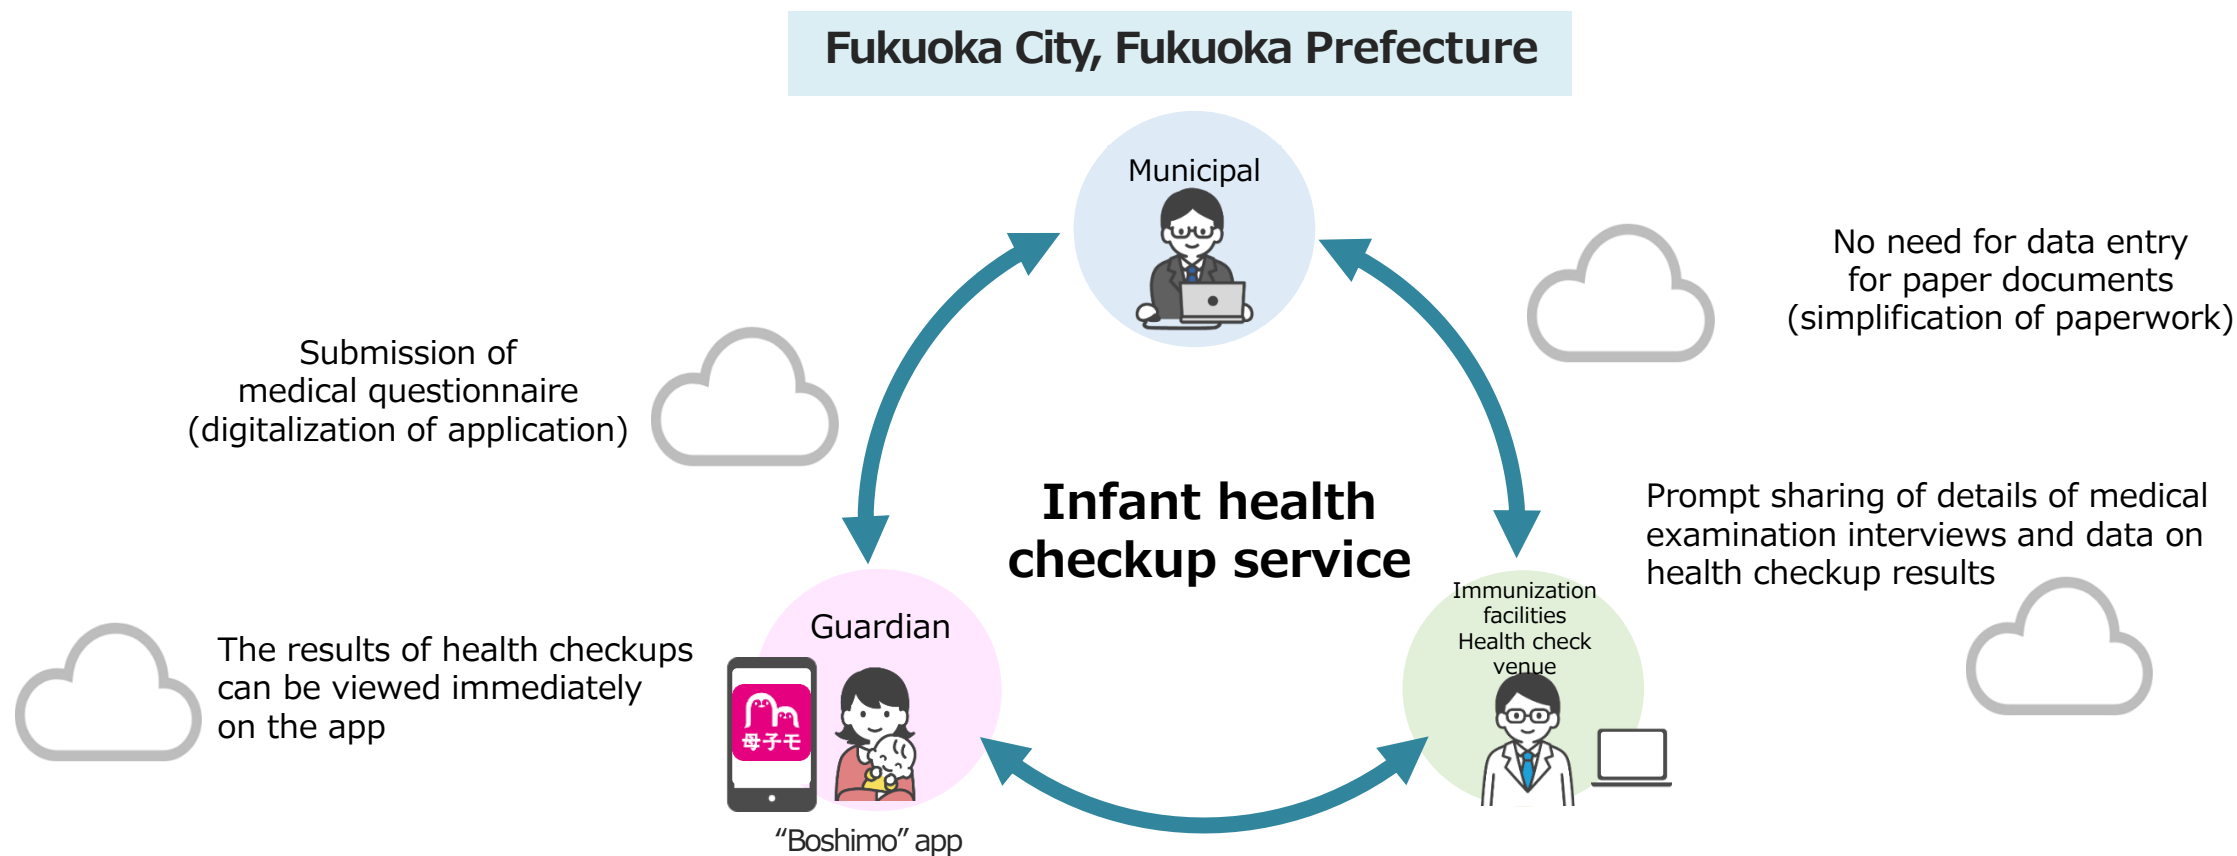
Fukuoka City, Fukuoka Prefecture

Municipal

No need for data entry for paper documents (simplification of paperwork)

Submission of medical questionnaire (digitalization of application)

Infant health checkup service

Prompt sharing of details of medical examination interviews and data on health checkup results

Immunization facilities Health check venue

Guardian

The results of health checkups can be viewed immediately on the app

母子モ

“Boshimo” app